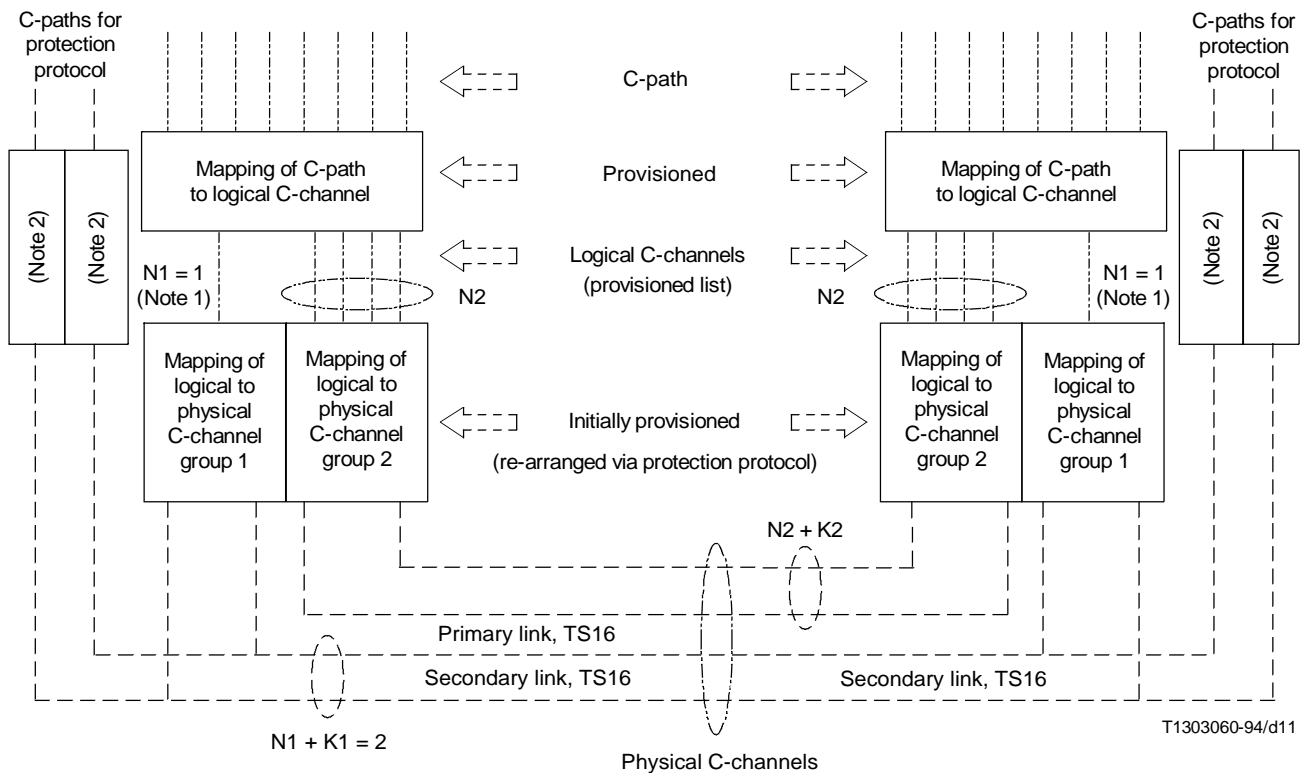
C-paths for protection protocol

C-path

C-paths for protection protocol

Mapping of C-path to logical C-channel

Provisioned

Mapping of C-path to logical C-channel

(Note 2)

(Note 2)

Logical C-channels (provisioned list)

(Note 2)

(Note 2)

N1 = 1 (Note 1)

N2

N2

N1 = 1 (Note 1)

Mapping of logical to physical C-channel group 1

Mapping of logical to physical C-channel group 2

Initially provisioned

(re-arranged via protection protocol)

Mapping of logical to physical C-channel group 2

Mapping of logical to physical C-channel group 1

N2 + K2

Primary link, TS16

Secondary link, TS16

Secondary link, TS16

N1 + K1 = 2

Physical C-channels

T1303060-94/d11